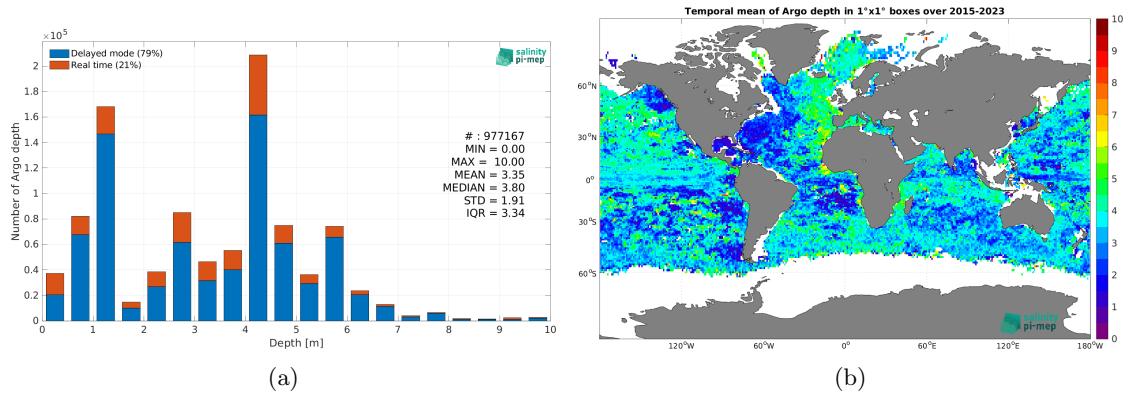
$\times 10^5$

Delayed mode (79%)
Real time (21%)

salinity pi-mep

Number of Argo depth

2
1.8
1.6
1.4
1.2
1
0.8
0.6
0.4
0.2
0

# : 977167
MIN = 0.00
MAX = 10.00
MEAN = 3.35
MEDIAN = 3.80
STD = 1.91
IQR = 3.34

0 1 2 3 4 5 6 7 8 9 10

Depth [m]

(a)

Temporal mean of Argo depth in 1°x1° boxes over 2015-2023

60°N
30°N
0°
30°S
60°S

120°W 60°W 0° 60°E 120°E 180°W

salinity pi-mep

10
9
8
7
6
5
4
3
2
1
0

(b)